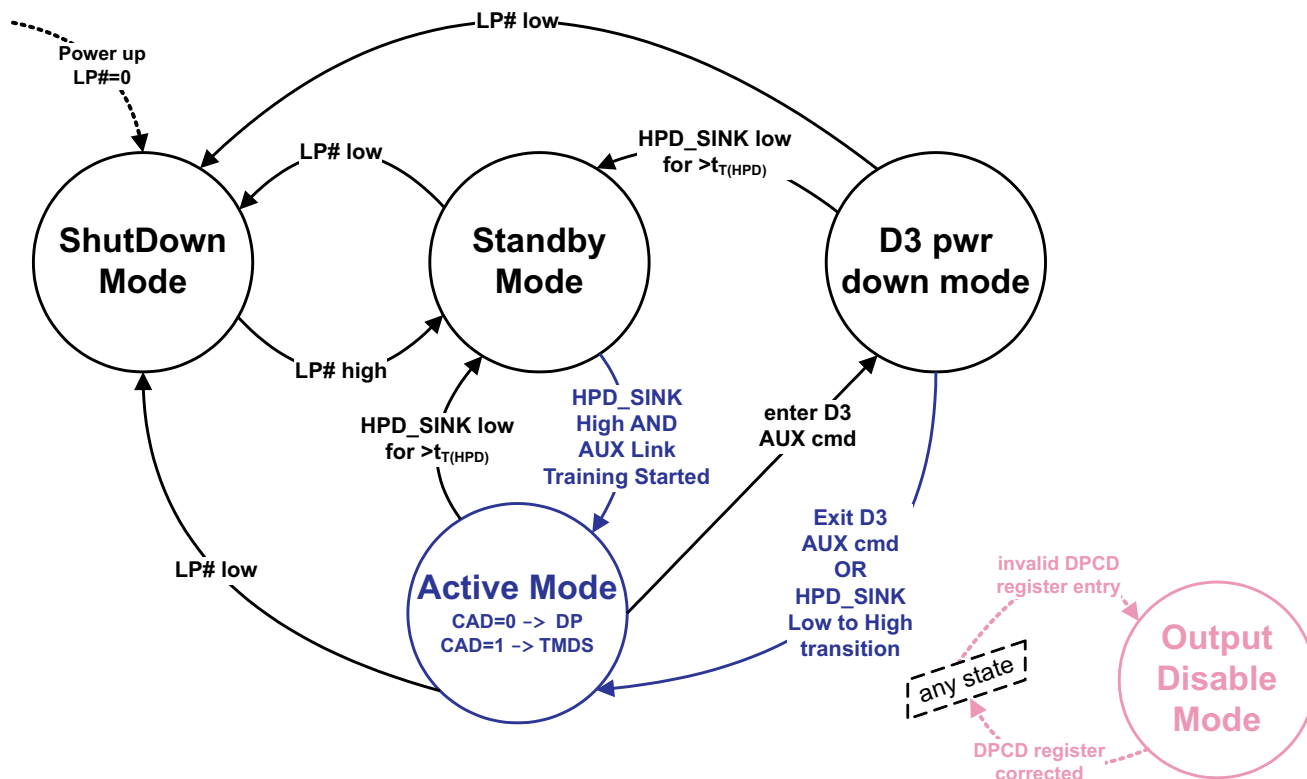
LP# low

Power up
LP#=0

HPD_SINK low
for >$t_{T(HPD)}$

LP# low

ShutDown
Mode

Standby
Mode

D3 pwr
down mode

LP# high

HPD_SINK
High AND
AUX Link
Training Started

enter D3
AUX cmd

HPD_SINK low
for >$t_{T(HPD)}$

LP# low

Exit D3
AUX cmd
OR
HPD_SINK
Low to High
transition

Active Mode
CAD=0 –> DP
CAD=1 –> TMDS

invalid DPCD
register entry

any state

Output
Disable
Mode

DPCD register
corrected